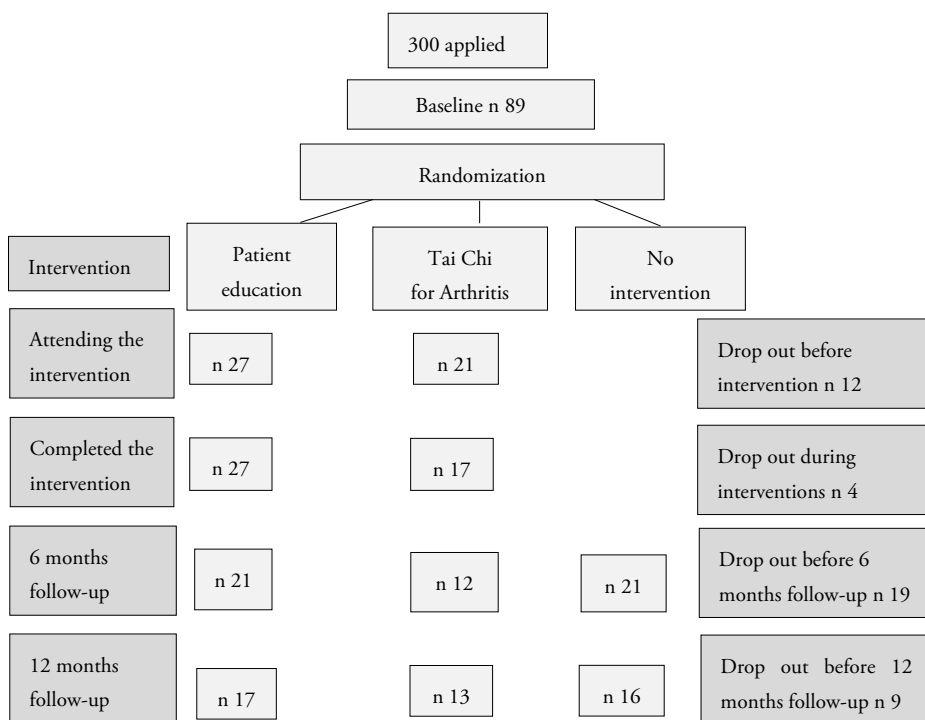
300 applied

Baseline n 89

Randomization

Intervention

Patient education

Tai Chi for Arthritis

No intervention

Attending the intervention

n 27

n 21

Drop out before intervention n 12

Completed the intervention

n 27

n 17

Drop out during interventions n 4

6 months follow-up

n 21

n 12

n 21

Drop out before 6 months follow-up n 19

12 months follow-up

n 17

n 13

n 16

Drop out before 12 months follow-up n 9